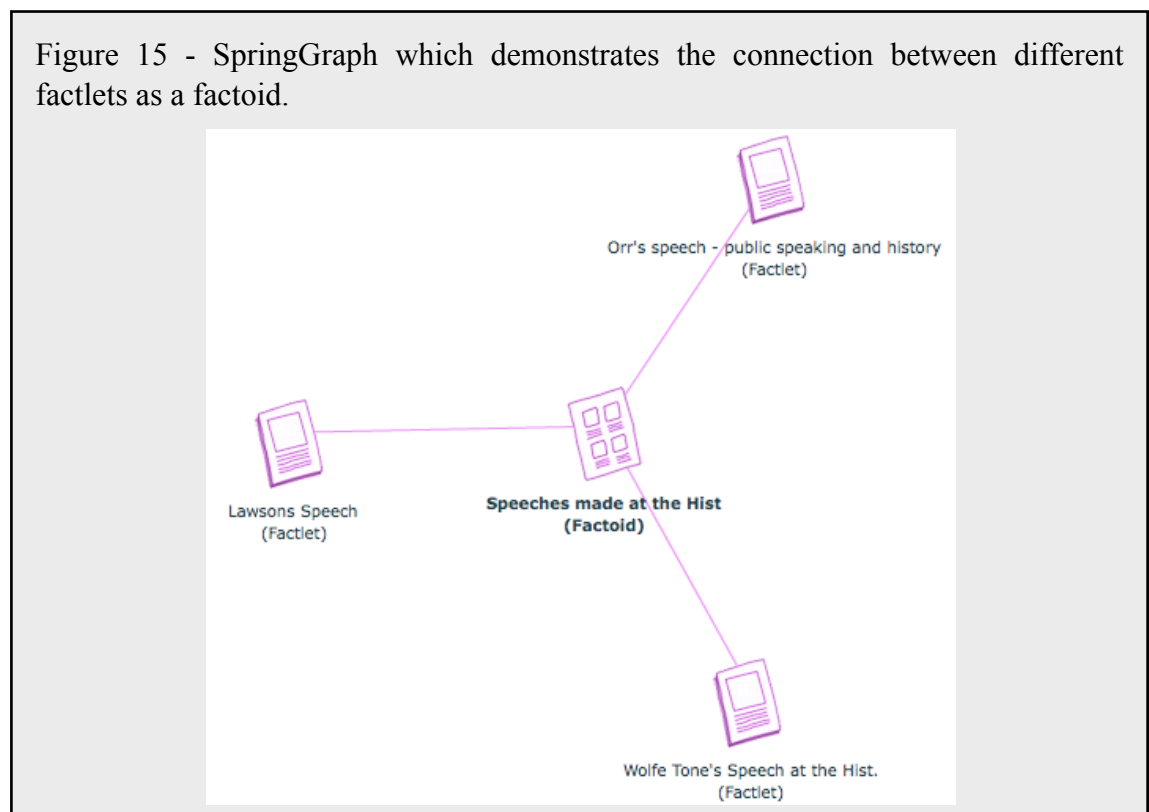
Figure 15 - SpringGraph which demonstrates the connection between different factlets as a factoid.

Orr's speech - public speaking and history
(Factlet)

Lawsons Speech
(Factlet)

Speeches made at the Hist
(Factoid)

Wolfe Tone's Speech at the Hist.
(Factlet)